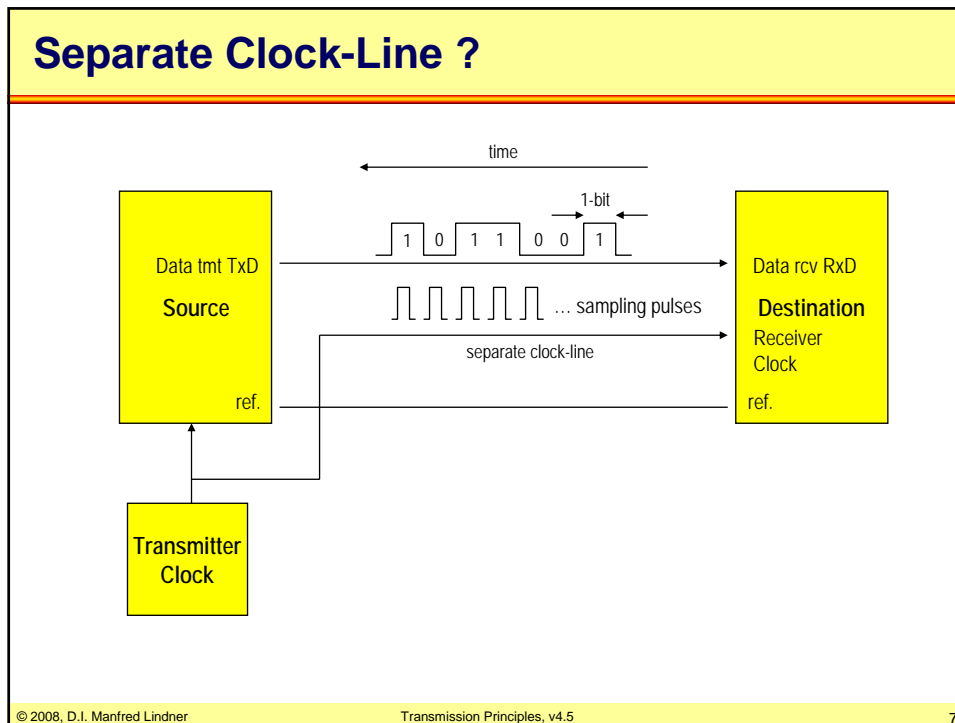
Separate Clock-Line ?

time

1-bit

1 0 1 1 0 0 1

Data tmt TxD

Source

ref.

Data rcv RxD

Destination

Receiver Clock

ref.

… sampling pulses

separate clock-line

Transmitter Clock

© 2008, D.I. Manfred Lindner

Transmission Principles, v4.5

7